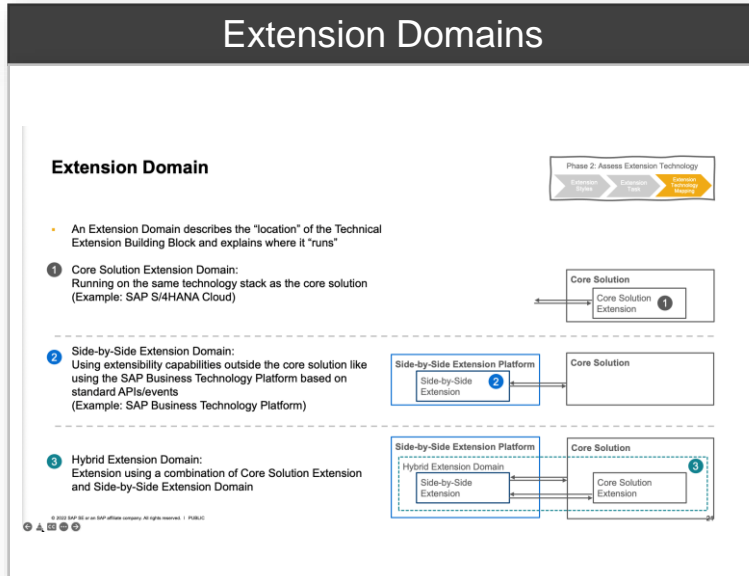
Extension Domains

Extension Domain

Phase 2: Assess Extension Technology

Extension Styles

Extension Task

Extension Technology Mapping

An Extension Domain describes the "location" of the Technical Extension Building Block and explains where it "runs"

1 Core Solution Extension Domain:
Running on the same technology stack as the core solution
(Example: SAP S/4HANA Cloud)

Core Solution

Core Solution Extension 1

2 Side-by-Side Extension Domain:
Using extensibility capabilities outside the core solution like using the SAP Business Technology Platform based on standard APIs/events
(Example: SAP Business Technology Platform)

Side-by-Side Extension Platform

Side-by-Side Extension 2

Core Solution

3 Hybrid Extension Domain:
Extension using a combination of Core Solution Extension and Side-by-Side Extension Domain

Side-by-Side Extension Platform

Core Solution

Hybrid Extension Domain

3

Side-by-Side Extension

Core Solution Extension

© 2022 SAP SE or an SAP affiliate company. All rights reserved. | PUBLIC

24